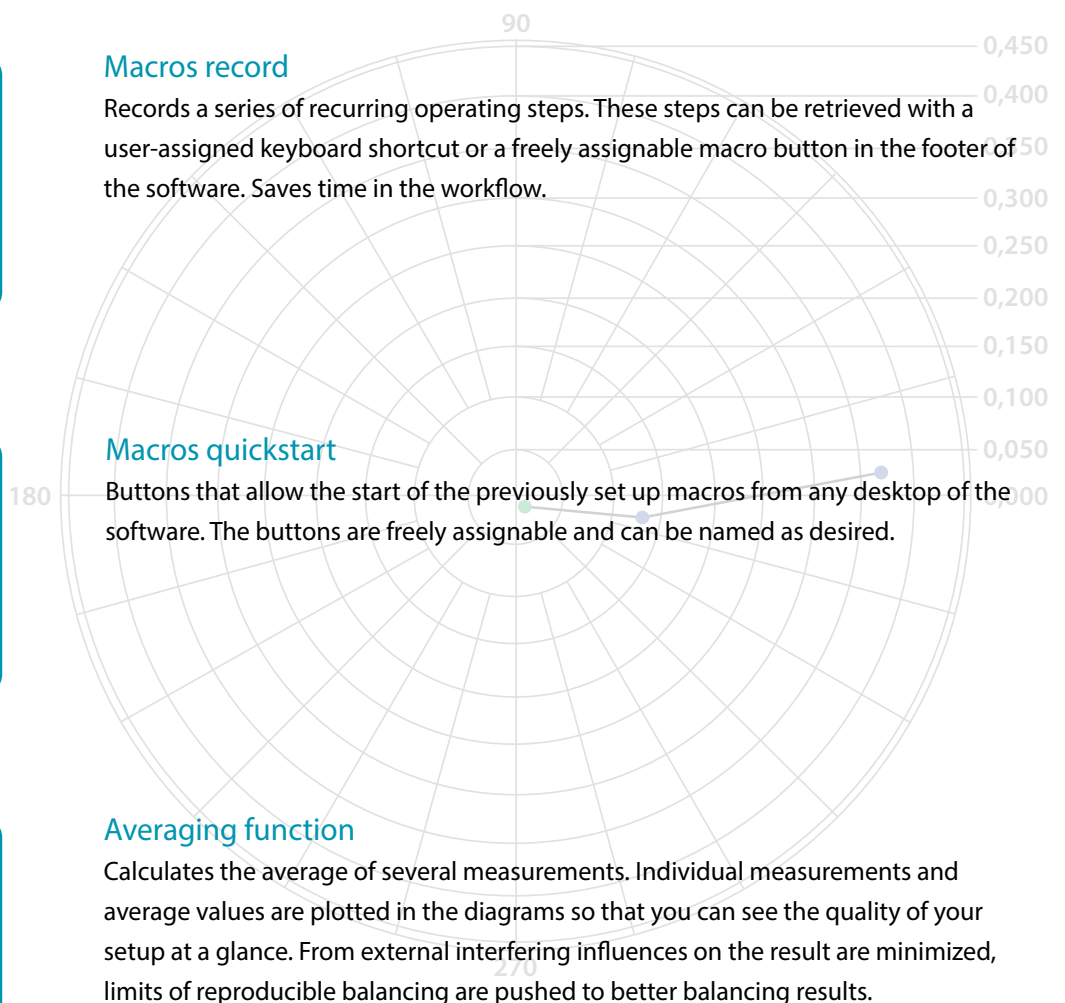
90

0,450

Macros record

Records a series of recurring operating steps. These steps can be retrieved with a user-assigned keyboard shortcut or a freely assignable macro button in the footer of the software. Saves time in the workflow.

0,400

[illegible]50

0,300

0,250

0,200

0,150

0,100

0,050

Macros quickstart

180

Buttons that allow the start of the previously set up macros from any desktop of the software. The buttons are freely assignable and can be named as desired.

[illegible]00

Averaging function

Calculates the average of several measurements. Individual measurements and average values are plotted in the diagrams so that you can see the quality of your setup at a glance. From external interfering influences on the result are minimized, limits of reproducible balancing are pushed to better balancing results.

270